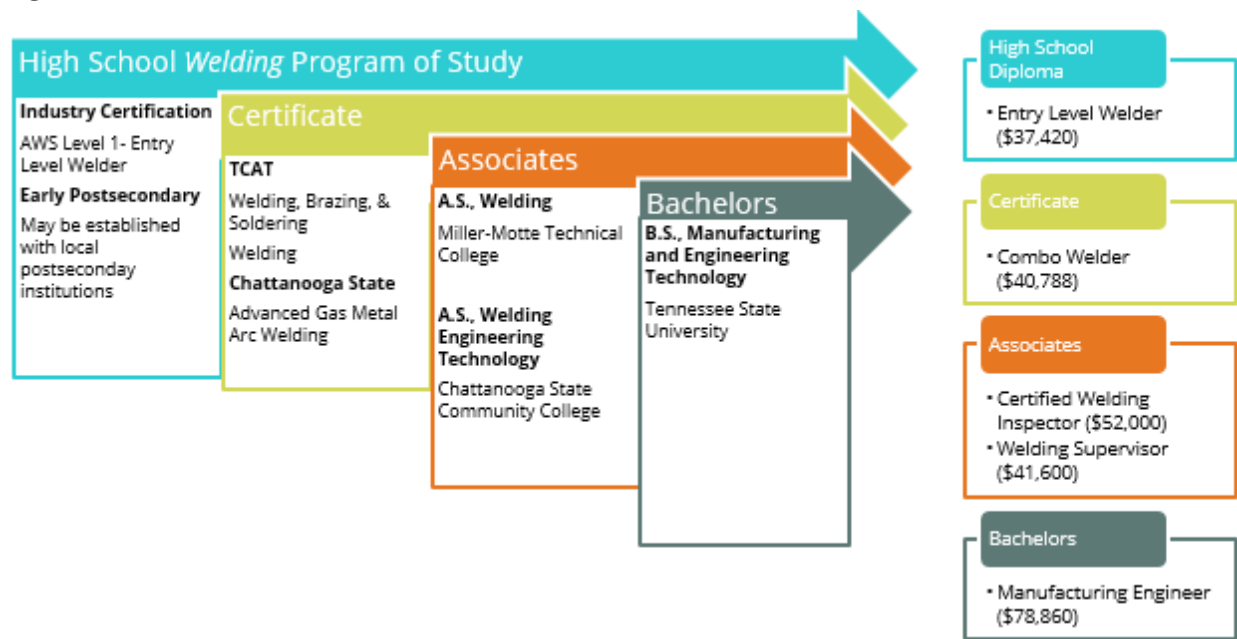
High School *Welding* Program of Study

**Industry Certification**
AWS Level 1- Entry Level Welder
**Early Postsecondary**
May be established with local postseconday institutions

Certificate

**TCAT**
Welding, Brazing, & Soldering
Welding
**Chattanooga State**
Advanced Gas Metal Arc Welding

Associates

**A.S., Welding**
Miller-Motte Technical College

**A.S., Welding Engineering Technology**
Chattanooga State Community College

Bachelors

**B.S., Manufacturing and Engineering Technology**
Tennessee State University

High School Diploma
• Entry Level Welder ($37,420)

Certificate
• Combo Welder ($40,788)

Associates
• Certified Welding Inspector ($52,000)
• Welding Supervisor ($41,600)

Bachelors
• Manufacturing Engineer ($78,860)